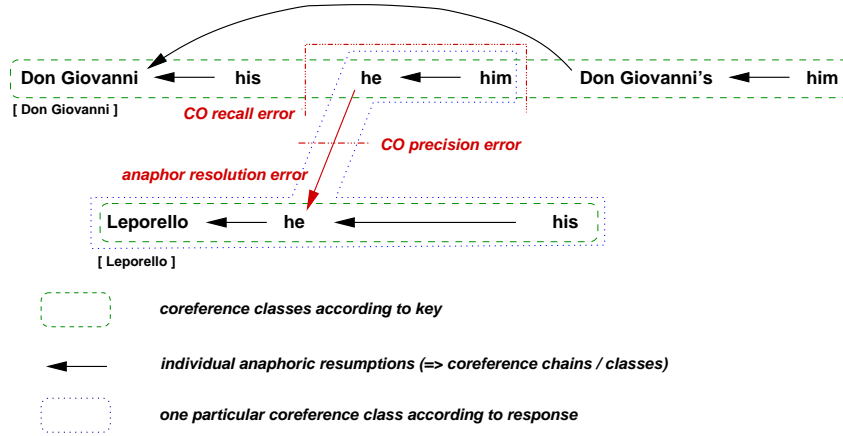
Don Giovanni his he him Don Giovanni's him

[ Don Giovanni ]

CO recall error

CO precision error

anaphor resolution error

Leporello he his

[ Leporello ]

coreference classes according to key

individual anaphoric resumptions (=> coreference chains / classes)

one particular coreference class according to response